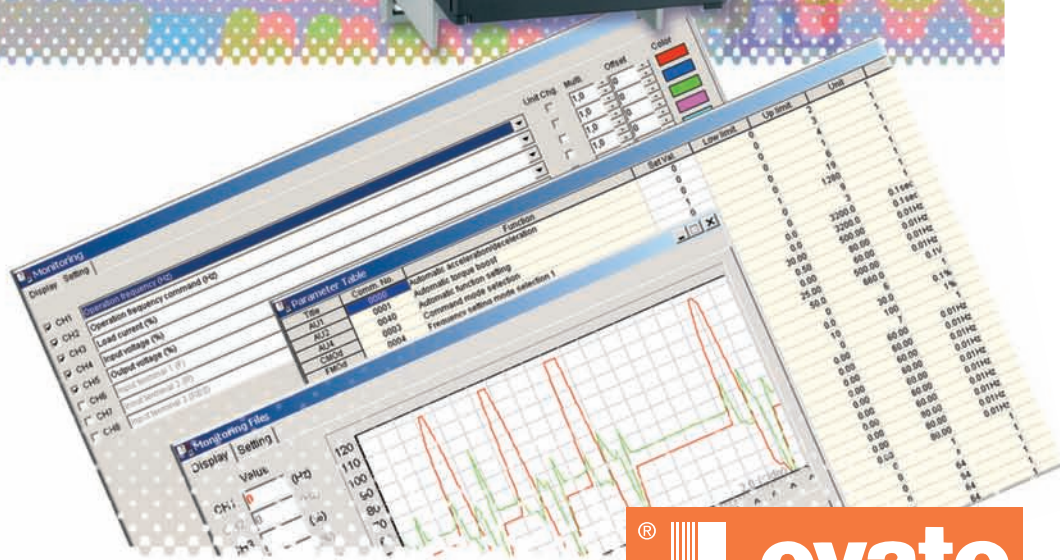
Monitoring
Display Setting
CH1 Operation frequency (Hz)
CH2 Operation frequency command (Hz)
CH3 Load current (%)
CH4 Input voltage (%)
CH5 Output voltage (%)
CH6 Input terminal 1 (P)
CH7 Input terminal 2 (P)
CH8 Input terminal 3 (P)

Unit Chg. Multi. Offset Color
1.0 0
1.0 0
1.0 0
1.0 0

Parameter Table
Title Comm. No. Function
0000
AU1 0001 Automatic acceleration/deceleration
AU2 0040 Automatic torque boost
AU4 0003 Automatic function setting
CMOd 0004 Command mode selection
FMOd Frequency setting mode selection 1

Set Val. Low limit Up limit Unit

Monitoring Files
Display Setting
Value (Hz)
CH1
120
110
100
90
80

®
ovato